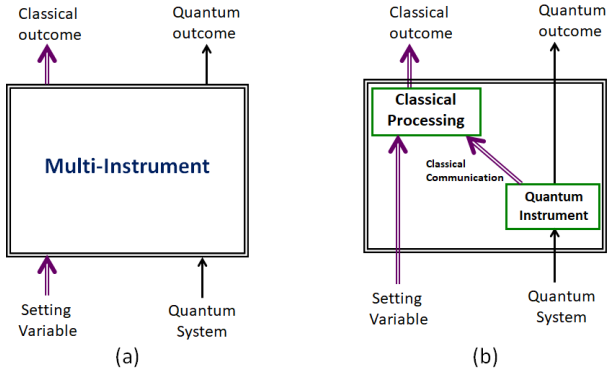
Classical outcome

Quantum outcome

Multi-Instrument

Setting Variable

Quantum System

(a)

Classical outcome

Quantum outcome

Classical Processing

Classical Communication

Quantum Instrument

Setting Variable

Quantum System

(b)